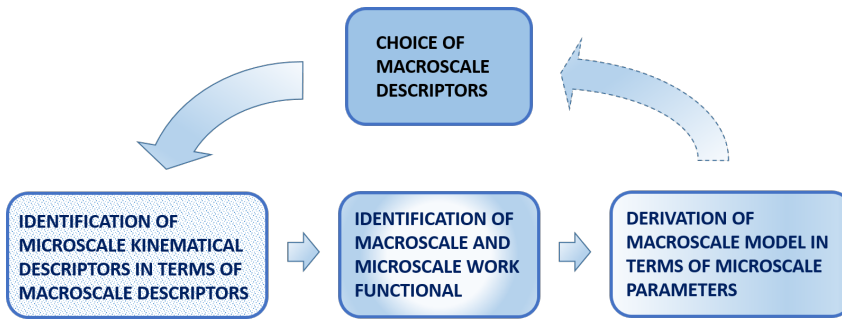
CHOICE OF MACROSCALE DESCRIPTORS

IDENTIFICATION OF MICROSCALE KINEMATICAL DESCRIPTORS IN TERMS OF MACROSCALE DESCRIPTORS

IDENTIFICATION OF MACROSCALE AND MICROSCALE WORK FUNCTIONAL

DERIVATION OF MACROSCALE MODEL IN TERMS OF MICROSCALE PARAMETERS